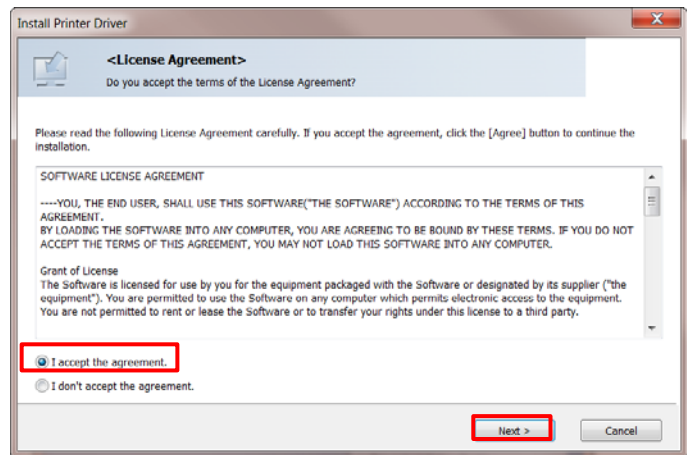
Install Printer Driver

<License Agreement>

Do you accept the terms of the License Agreement?

Please read the following License Agreement carefully. If you accept the agreement, click the [Agree] button to continue the installation.

SOFTWARE LICENSE AGREEMENT

----YOU, THE END USER, SHALL USE THIS SOFTWARE("THE SOFTWARE") ACCORDING TO THE TERMS OF THIS AGREEMENT.
BY LOADING THE SOFTWARE INTO ANY COMPUTER, YOU ARE AGREEING TO BE BOUND BY THESE TERMS. IF YOU DO NOT ACCEPT THE TERMS OF THIS AGREEMENT, YOU MAY NOT LOAD THIS SOFTWARE INTO ANY COMPUTER.

Grant of License
The Software is licensed for use by you for the equipment packaged with the Software or designated by its supplier ("the equipment"). You are permitted to use the Software on any computer which permits electronic access to the equipment. You are not permitted to rent or lease the Software or to transfer your rights under this license to a third party.

I accept the agreement.

I don't accept the agreement.

Next >

Cancel